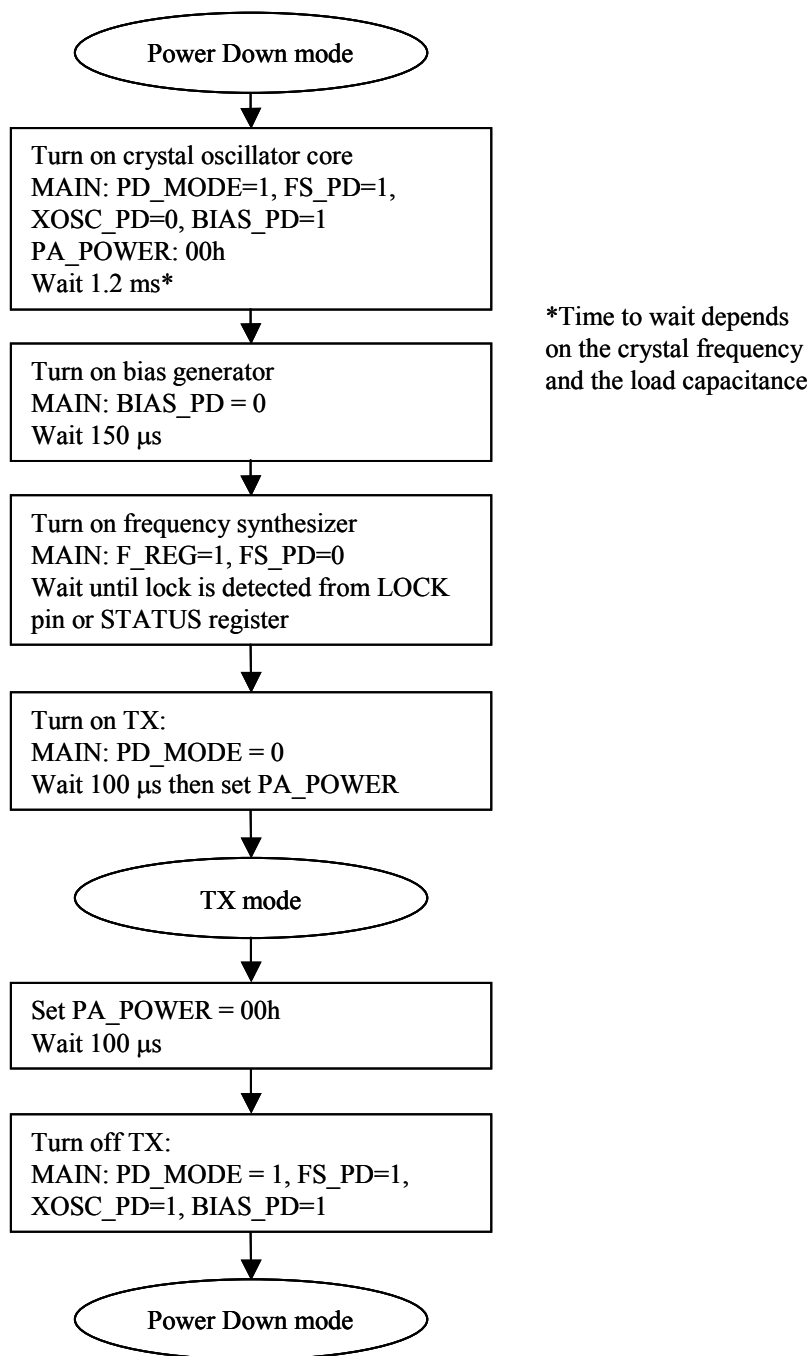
Power Down mode

Turn on crystal oscillator core
MAIN: PD_MODE=1, FS_PD=1, XOSC_PD=0, BIAS_PD=1
PA_POWER: 00h
Wait 1.2 ms*

*Time to wait depends on the crystal frequency and the load capacitance

Turn on bias generator
MAIN: BIAS_PD = 0
Wait 150 μs

Turn on frequency synthesizer
MAIN: F_REG=1, FS_PD=0
Wait until lock is detected from LOCK pin or STATUS register

Turn on TX:
MAIN: PD_MODE = 0
Wait 100 μs then set PA_POWER

TX mode

Set PA_POWER = 00h
Wait 100 μs

Turn off TX:
MAIN: PD_MODE = 1, FS_PD=1, XOSC_PD=1, BIAS_PD=1

Power Down mode